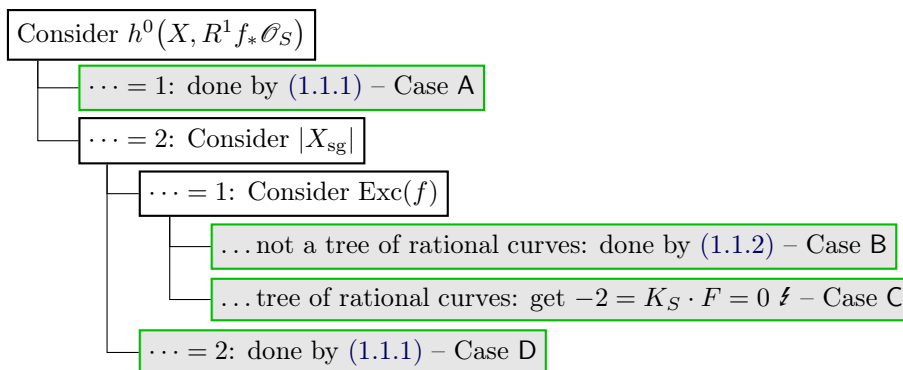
Consider $h^0\big(X, R^1 f_* \mathscr{O}_S\big)$

$\cdots = 1$: done by (1.1.1) – Case A

$\cdots = 2$: Consider $|X_{\text{sg}}|$

$\cdots = 1$: Consider $\operatorname{Exc}(f)$

. . . not a tree of rational curves: done by (1.1.2) – Case B

. . . tree of rational curves: get $-2 = K_S \cdot F = 0$ ↯ – Case C

$\cdots = 2$: done by (1.1.1) – Case D